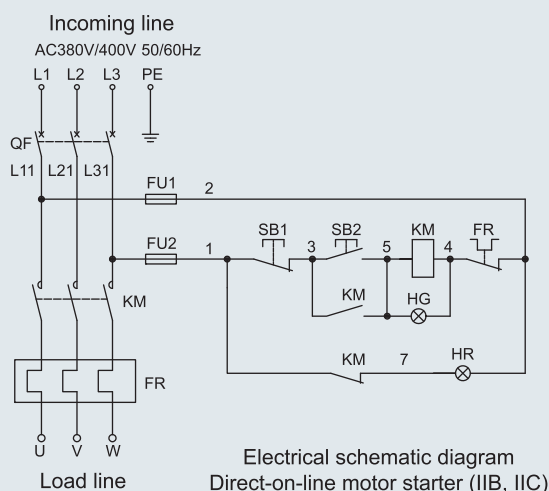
Incoming line
AC380V/400V 50/60Hz
L1 L2 L3 PE

QF
L11 L21 L31

FU1 2

FU2 1

SB1 3 SB2 5 KM 4 FR

KM HG

KM

KM 7 HR

FR

U V W
Load line

Electrical schematic diagram
Direct-on-line motor starter (IIB, IIC)